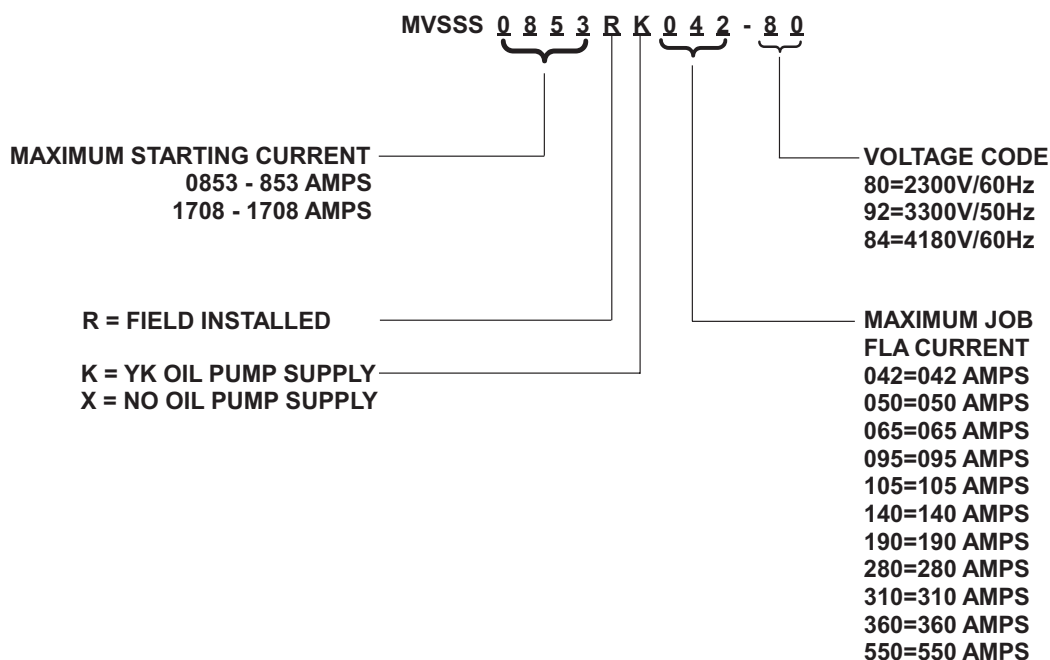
MVSSS 0 8 5 3 R K 0 4 2 - 8 0

MAXIMUM STARTING CURRENT
0853 - 853 AMPS
1708 - 1708 AMPS

VOLTAGE CODE
80=2300V/60Hz
92=3300V/50Hz
84=4180V/60Hz

R = FIELD INSTALLED

K = YK OIL PUMP SUPPLY
X = NO OIL PUMP SUPPLY

MAXIMUM JOB FLA CURRENT
042=042 AMPS
050=050 AMPS
065=065 AMPS
095=095 AMPS
105=105 AMPS
140=140 AMPS
190=190 AMPS
280=280 AMPS
310=310 AMPS
360=360 AMPS
550=550 AMPS